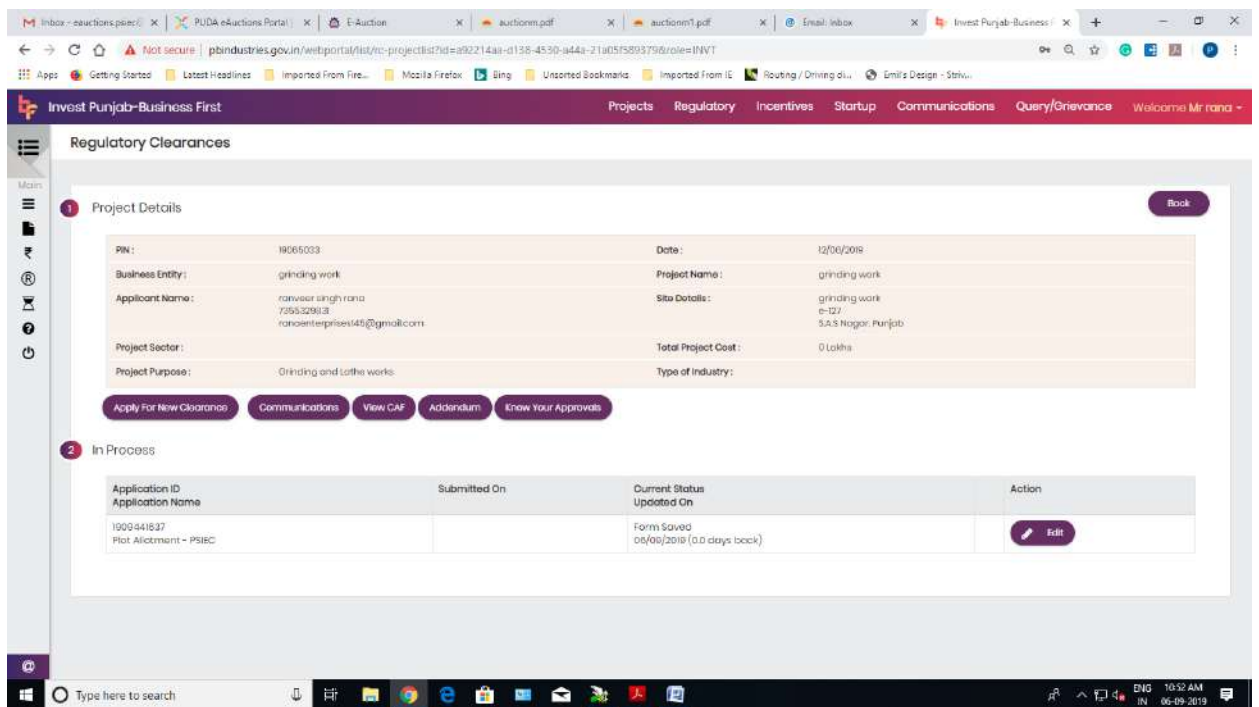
M Inbox - eauctions.psiec@ × | PUDA eAuctions Portal | × | E-Auction × | auctionm.pdf × | auctionm1.pdf × | Email: Inbox × | Invest Punjab-Business F × | +

Not secure | pbindustries.gov.in/webportal/list/rc-projectlist?id=a92214aa-d138-4530-a44a-21a05f589379&role=INVT

Apps Getting Started Latest Headlines Imported From Fire... Mozilla Firefox Bing Unsorted Bookmarks Imported From IE Routing / Driving di... Emil's Design - Striv...

Invest Punjab-Business First

Projects Regulatory Incentives Startup Communications Query/Grievance Welcome Mr rana

Regulatory Clearances

Main

1 Project Details

Back

| PIN: | 19065033 | Date: | 12/06/2019 |
|---|---|---|---|
| Business Entity: | grinding work | Project Name: | grinding work |
| Applicant Name: | ranveer singh rana 7355329831 ranaenterprises145@gmail.com | Site Details: | grinding work e-127 S.A.S Nagar, Punjab |
| Project Sector: | | Total Project Cost: | 0 Lakhs |
| Project Purpose: | Grinding and Lathe works | Type of Industry: | |

Apply For New Clearances Communications View CAF Addendum Know Your Approvals

2 In Process

| Application ID Application Name | Submitted On | Current Status Updated On | Action |
|---|---|---|---|
| 1909441637 Plot Allotment - PSIEC | | Form Saved 06/09/2019 (0.0 days back) | Edit |

Type here to search

ENG IN 10:52 AM 06-09-2019